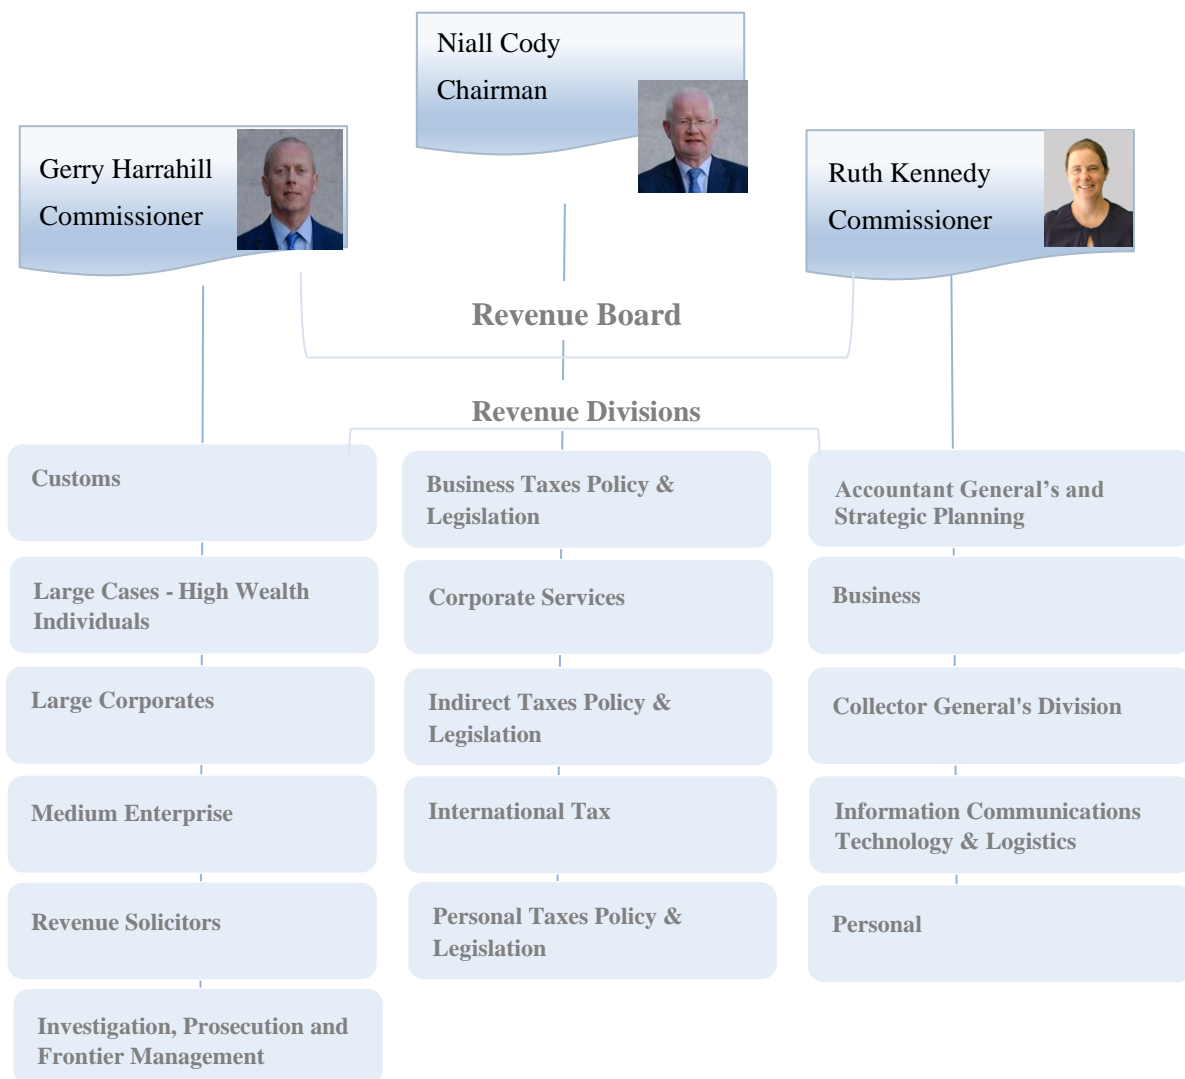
Niall Cody
Chairman

Gerry Harrahill
Commissioner

Ruth Kennedy
Commissioner

Revenue Board

Revenue Divisions

Customs

Large Cases - High Wealth Individuals

Large Corporates

Medium Enterprise

Revenue Solicitors

Investigation, Prosecution and Frontier Management

Business Taxes Policy & Legislation

Corporate Services

Indirect Taxes Policy & Legislation

International Tax

Personal Taxes Policy & Legislation

Accountant General's and Strategic Planning

Business

Collector General's Division

Information Communications Technology & Logistics

Personal